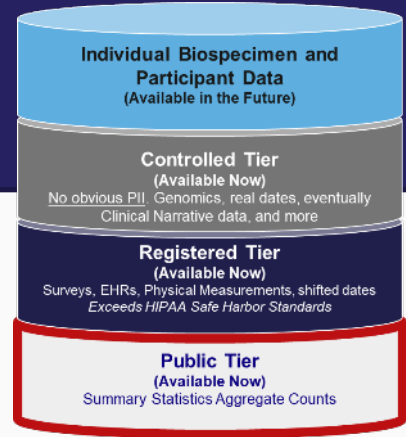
Individual Biospecimen and Participant Data
(Available in the Future)

Controlled Tier
(Available Now)
No obvious PII. Genomics, real dates, eventually Clinical Narrative data, and more

Registered Tier
(Available Now)
Surveys, EHRs, Physical Measurements, shifted dates
Exceeds HIPAA Safe Harbor Standards

Public Tier
(Available Now)
Summary Statistics Aggregate Counts